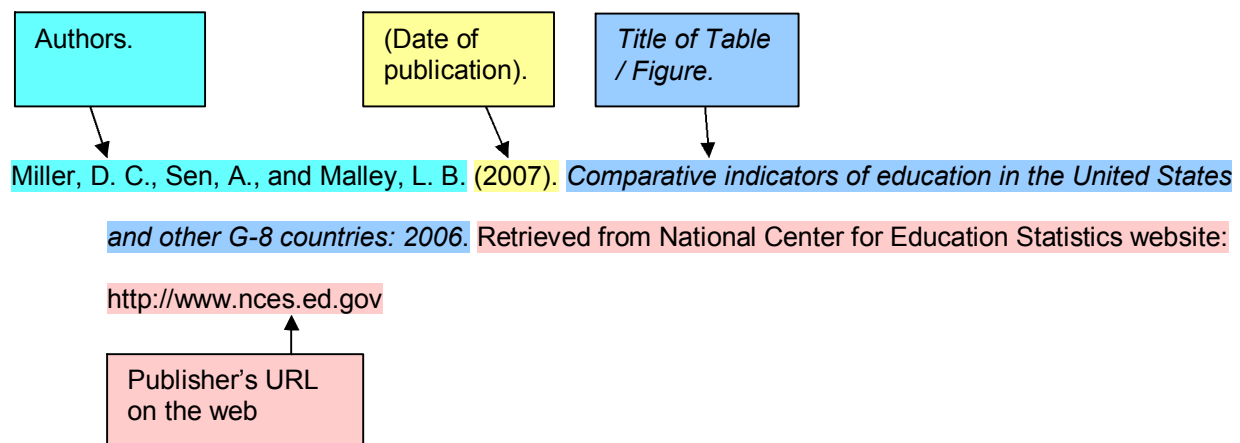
Authors.

(Date of publication).

*Title of Table / Figure.*

Miller, D. C., Sen, A., and Malley, L. B. (2007). *Comparative indicators of education in the United States and other G-8 countries: 2006*. Retrieved from National Center for Education Statistics website: http://www.nces.ed.gov

Publisher's URL on the web